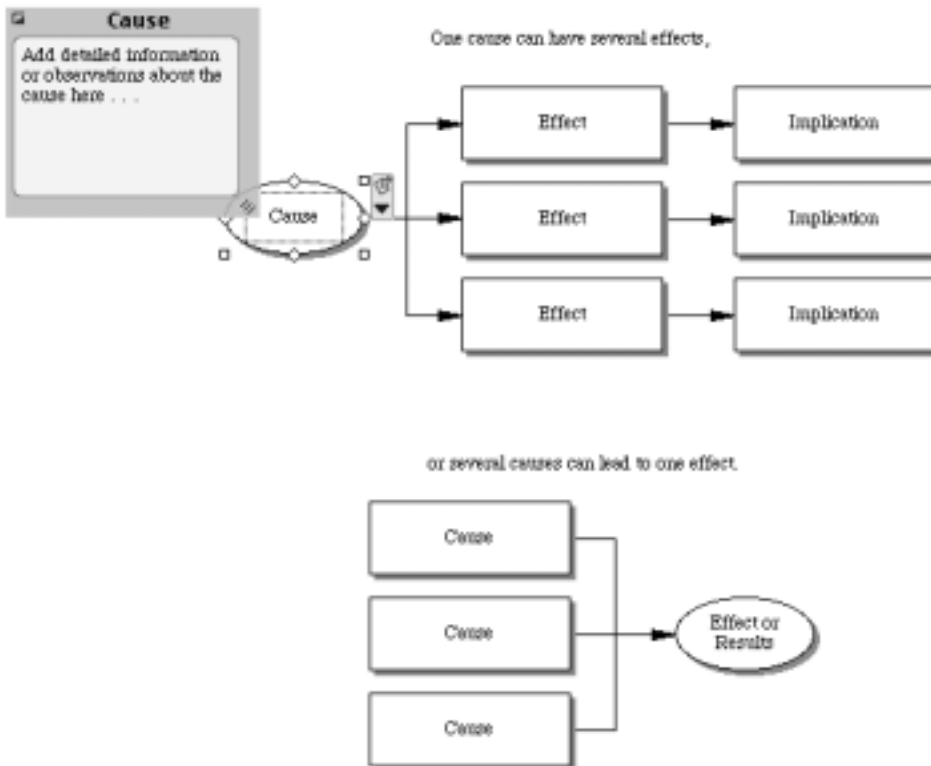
Cause

Add detailed information or observations about the cause here . . .

One cause can have several effects,

Cause

Effect

Implication

Effect

Implication

Effect

Implication

or several causes can lead to one effect.

Cause

Cause

Cause

Effect or Results